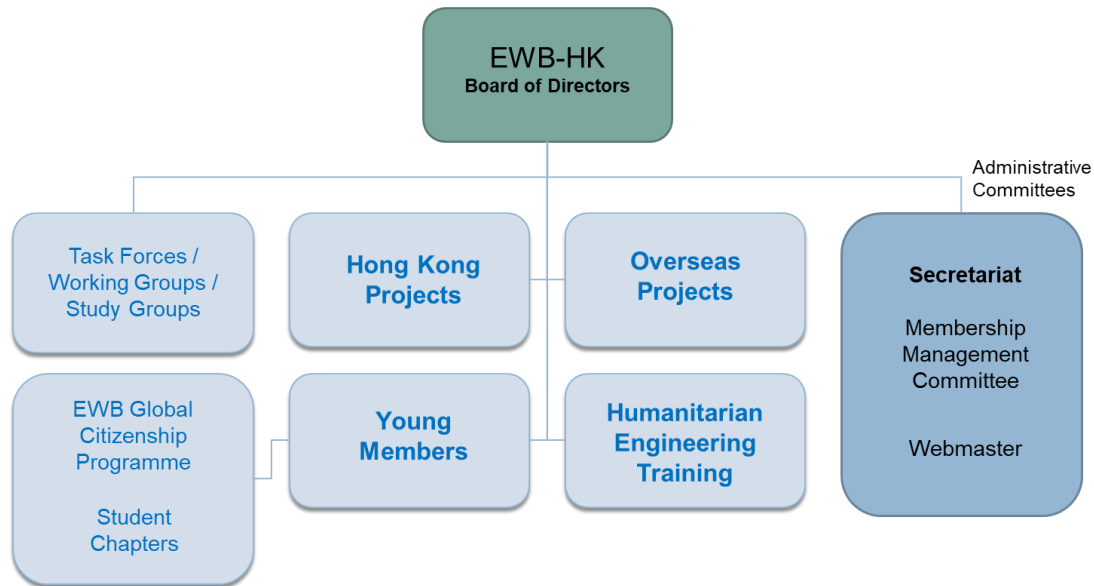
EWB-HK
Board of Directors

Administrative Committees

Task Forces / Working Groups / Study Groups

Hong Kong Projects

Overseas Projects

Secretariat

Membership Management Committee

Webmaster

EWB Global Citizenship Programme

Student Chapters

Young Members

Humanitarian Engineering Training